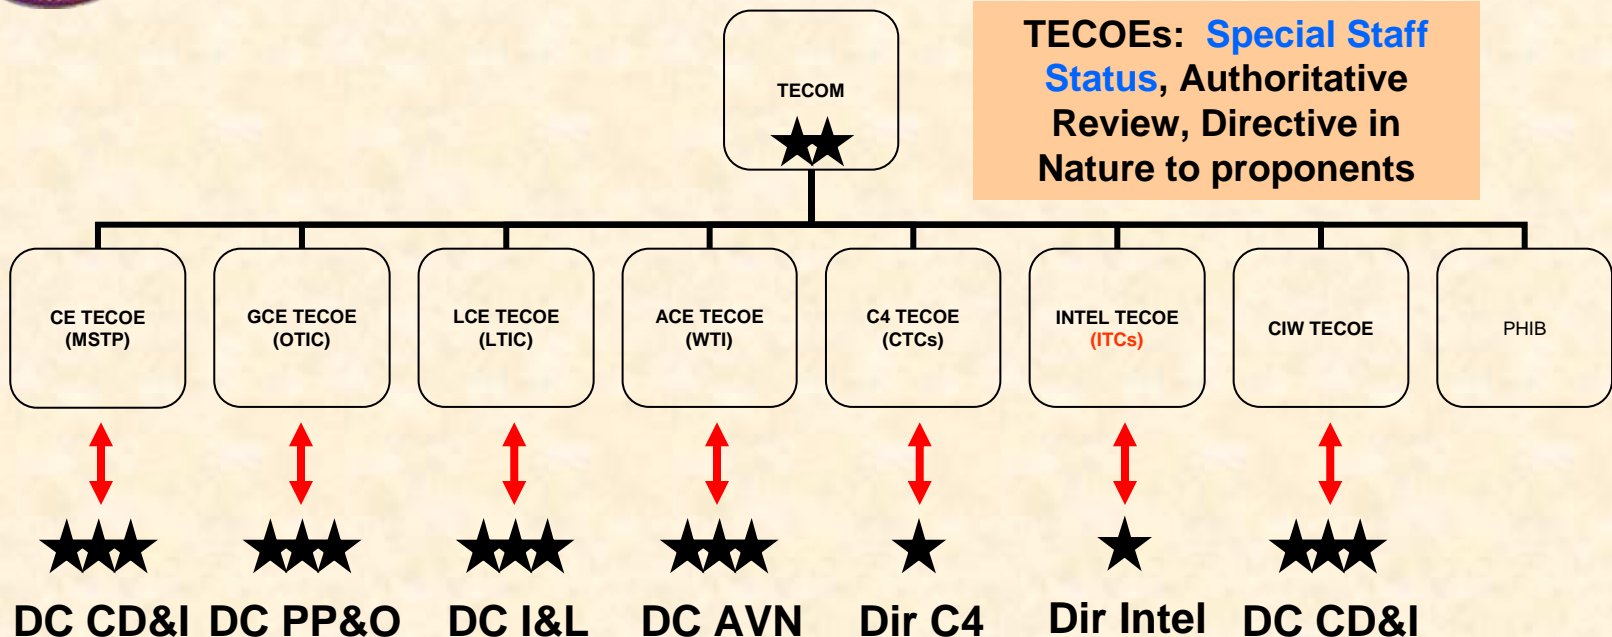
TECOM

TECOEs: Special Staff Status, Authoritative Review, Directive in Nature to proponents

CE TECOE (MSTP)

GCE TECOE (OTIC)

LCE TECOE (LTIC)

ACE TECOE (WTI)

C4 TECOE (CTCs)

INTEL TECOE (ITCs)

CIW TECOE

PHIB

DC CD&I

DC PP&O

DC I&L

DC AVN

Dir C4

Dir Intel

DC CD&I